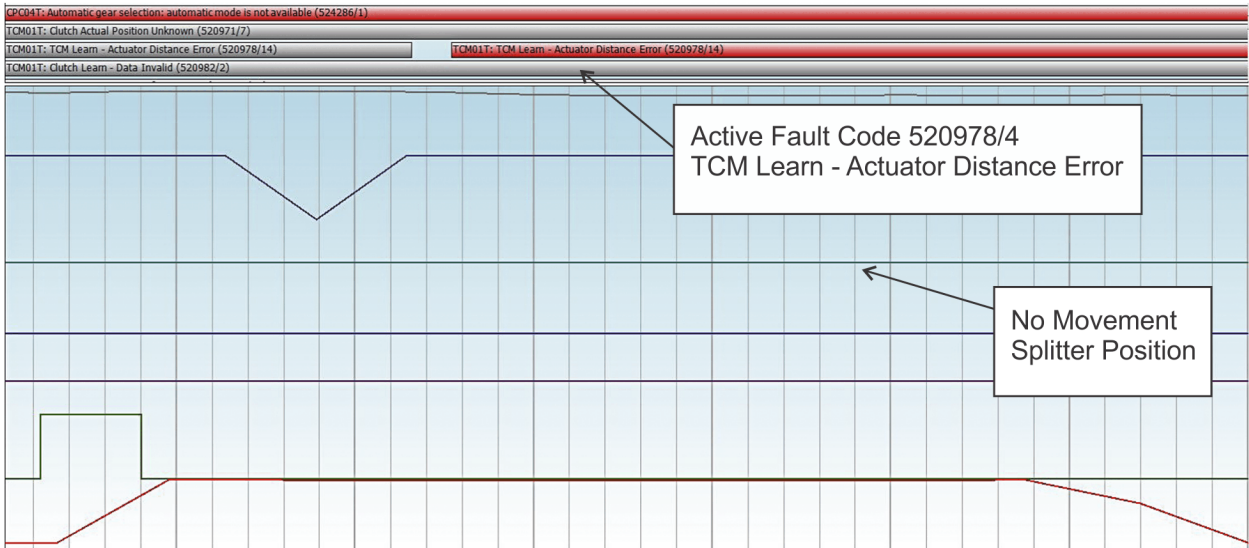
CPC04T: Automatic gear selection: automatic mode is not available (524286/1)

TCM01T: Clutch Actual Position Unknown (520971/7)

TCM01T: TCM Learn - Actuator Distance Error (520978/14)

TCM01T: TCM Learn - Actuator Distance Error (520978/14)

TCM01T: Clutch Learn - Data Invalid (520982/2)

Active Fault Code 520978/4
TCM Learn - Actuator Distance Error

No Movement
Splitter Position